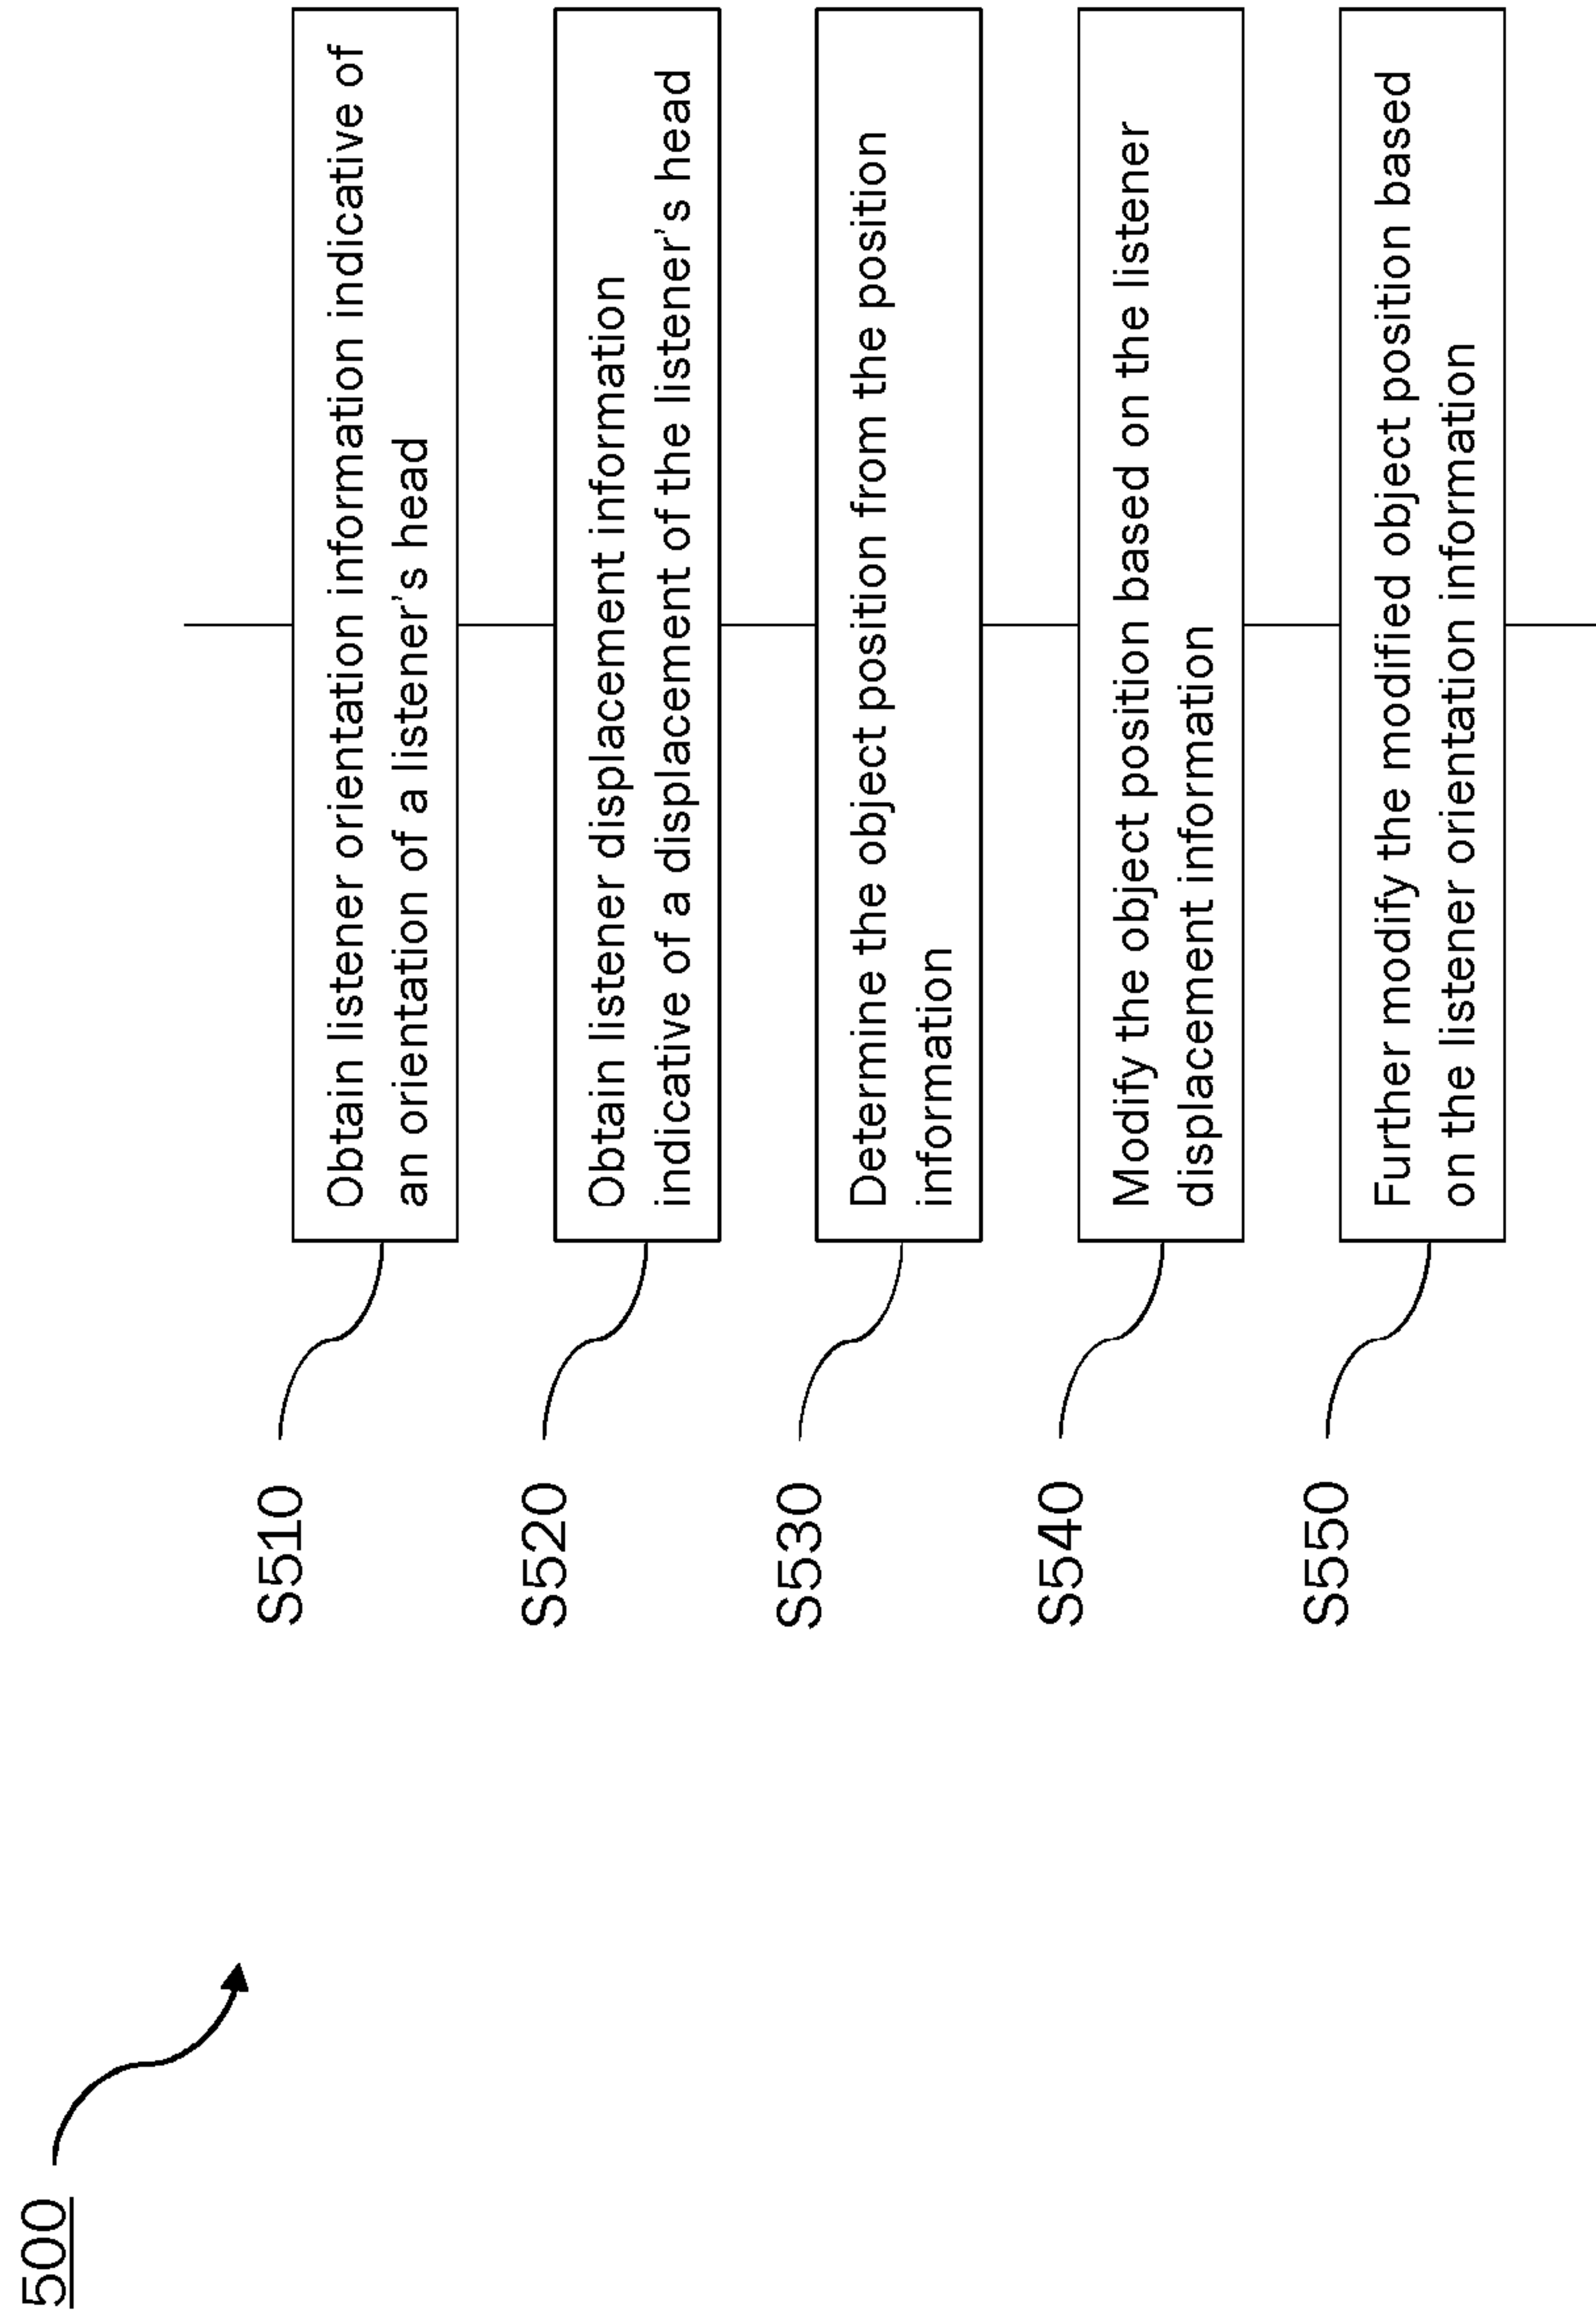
500

S510
Obtain listener orientation information indicative of an orientation of a listener’s head

S520
Obtain listener displacement information indicative of a displacement of the listener’s head

S530
Determine the object position from the position information

S540
Modify the object position based on the listener displacement information

S550
Further modify the modified object position based on the listener orientation information